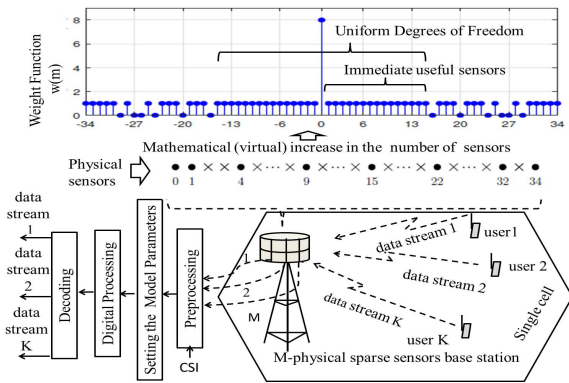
Weight Function w(m)

8
6
4
2
0

-34 -27 -20 -13 -6 0 6 13 20 27 34

Uniform Degrees of Freedom

Immediate useful sensors

Mathematical (virtual) increase in the number of sensors

Physical sensors

0 1 × × 4 × ··· × 9 × ··· × 15 × ··· × 22 × ··· × 32 × 34

data stream 1

data stream 2

data stream K

Decoding

Digital Processing

Setting the Model Parameters

Preprocessing

CSI

1

2

M

data stream 1

user1

user 2

data stream 2

data stream K

user K

Single cell

M-physical sparse sensors base station